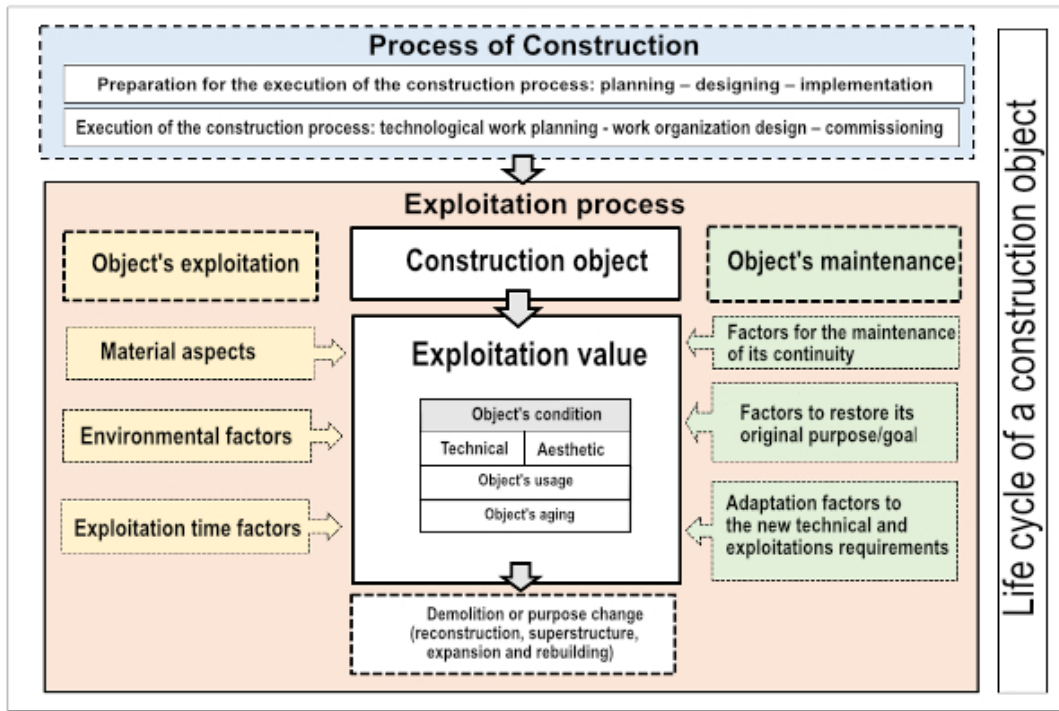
Process of Construction

Preparation for the execution of the construction process: planning – designing – implementation

Execution of the construction process: technological work planning - work organization design – commissioning

Exploitation process

Object's exploitation

Construction object

Object's maintenance

Material aspects

Exploitation value

Factors for the maintenance of its continuity

Environmental factors

| Object's condition | |
|---|---|
| Technical | Aesthetic |
| Object's usage | |
| Object's aging | |

Factors to restore its original purpose/goal

Exploitation time factors

Adaptation factors to the new technical and exploitations requirements

Demolition or purpose change (reconstruction, superstructure, expansion and rebuilding)

Life cycle of a construction object